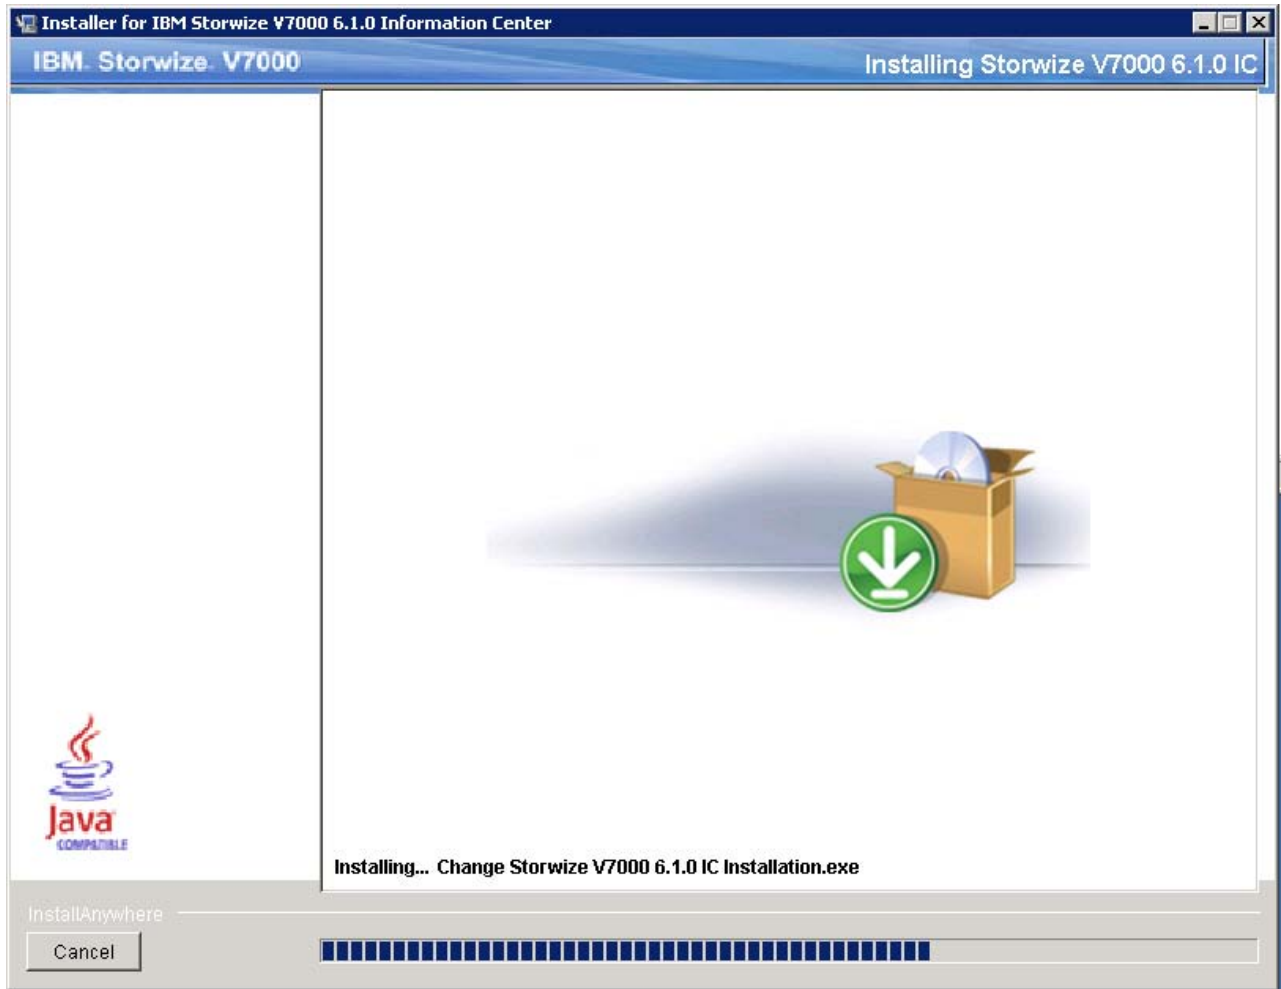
Installer for IBM Storwize V7000 6.1.0 Information Center

IBM. Storwize. V7000

Installing Storwize V7000 6.1.0 IC

Java
COMPATIBLE

Installing... Change Storwize V7000 6.1.0 IC Installation.exe

InstallAnywhere

Cancel